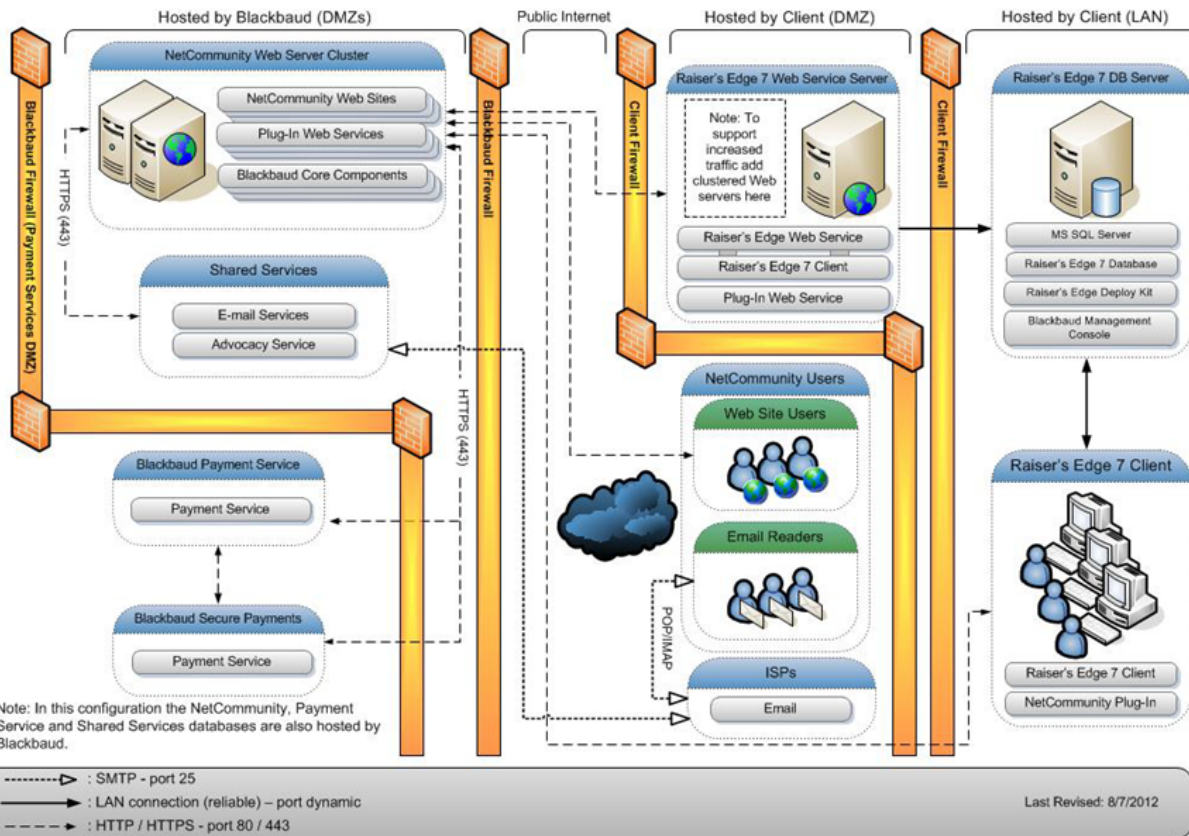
Hosted by Blackbaud (DMZs)

Public Internet

Hosted by Client (DMZ)

Hosted by Client (LAN)

NetCommunity Web Server Cluster

NetCommunity Web Sites

Plug-In Web Services

Blackbaud Core Components

Blackbaud Firewall (Payment Services DMZ)

HTTPS (443)

Blackbaud Firewall

Client Firewall

Raiser's Edge 7 Web Service Server

Note: To support increased traffic add clustered Web servers here

Raiser's Edge Web Service

Raiser's Edge 7 Client

Plug-In Web Service

Client Firewall

Raiser's Edge 7 DB Server

MS SQL Server

Raiser's Edge 7 Database

Raiser's Edge Deploy Kit

Blackbaud Management Console

Shared Services

E-mail Services

Advocacy Service

HTTPS (443)

NetCommunity Users

Web Site Users

Email Readers

Raiser's Edge 7 Client

Blackbaud Payment Service

Payment Service

Blackbaud Secure Payments

Payment Service

POP/IMAP

ISPs

Email

Raiser's Edge 7 Client

NetCommunity Plug-In

Note: In this configuration the NetCommunity, Payment Service and Shared Services databases are also hosted by Blackbaud.

: SMTP - port 25

: LAN connection (reliable) – port dynamic

: HTTP / HTTPS - port 80 / 443

Last Revised: 8/7/2012